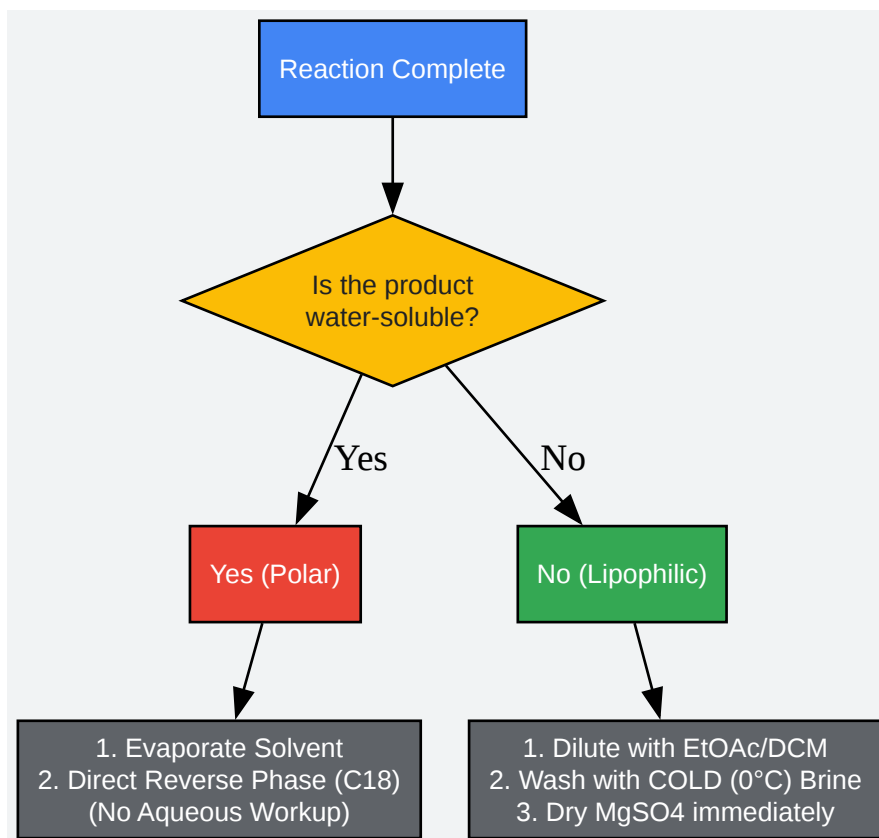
Reaction Complete

Is the product water-soluble?

Yes

No

Yes (Polar)

No (Lipophilic)

1. Evaporate Solvent
2. Direct Reverse Phase (C18)
(No Aqueous Workup)

1. Dilute with EtOAc/DCM
2. Wash with COLD (0°C) Brine
3. Dry MgSO4 immediately